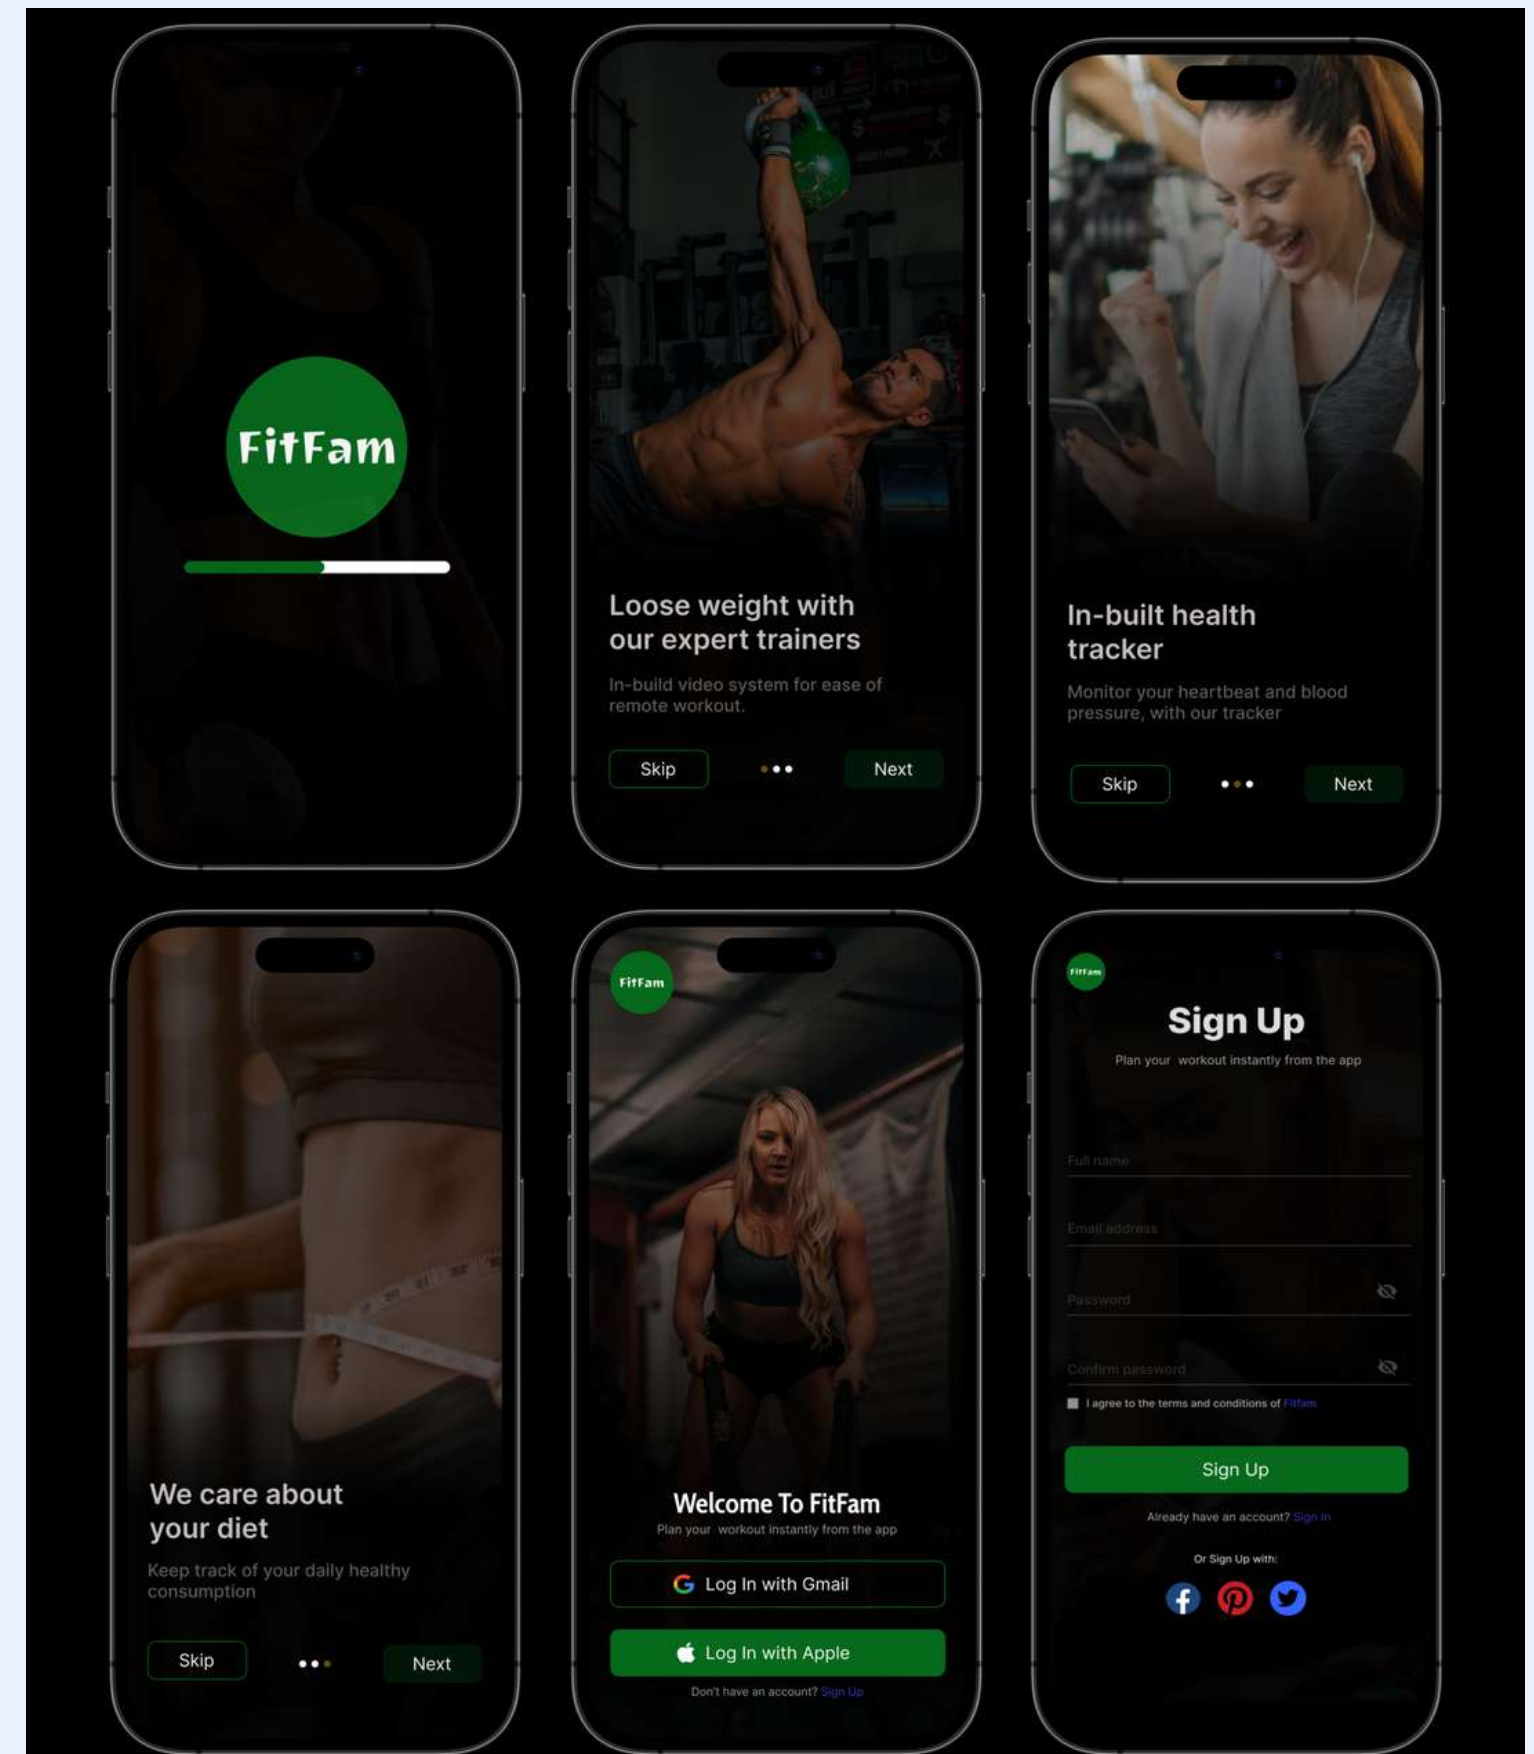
FitFam

Loose weight with our expert trainers

In-build video system for ease of remote workout.

Skip

Next

In-built health tracker

Monitor your heartbeat and blood pressure, with our tracker

Skip

Next

We care about your diet

Keep track of your daily healthy consumption

Skip

Next

FitFam

Welcome To FitFam

Plan your workout instantly from the app

Log In with Gmail

Log In with Apple

Don't have an account? Sign Up

FitFam

Sign Up

Plan your workout instantly from the app

Full name

Email address

Password

Confirm password

I agree to the terms and conditions of Fitfam

Sign Up

Already have an account? Sign In

Or Sign Up with: